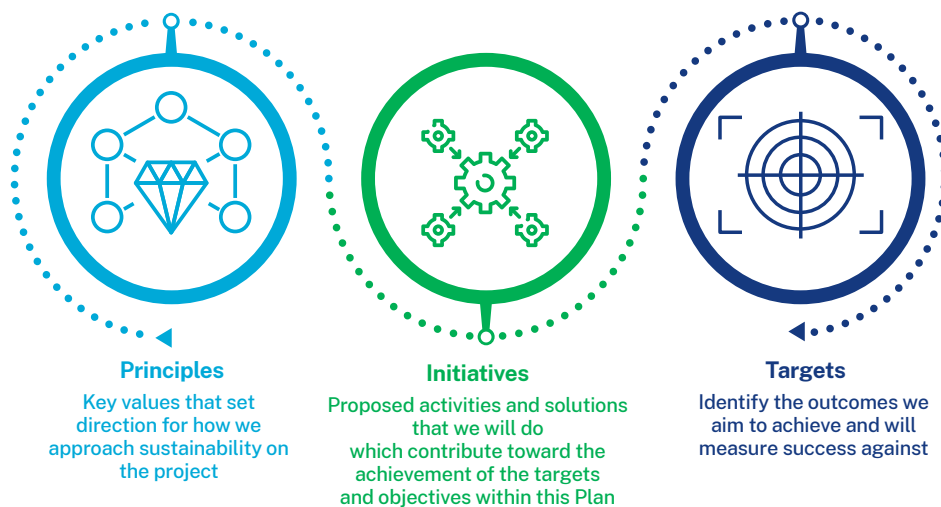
Principles

Key values that set direction for how we approach sustainability on the project

Initiatives

Proposed activities and solutions that we will do which contribute toward the achievement of the targets and objectives within this Plan

Targets

Identify the outcomes we aim to achieve and will measure success against